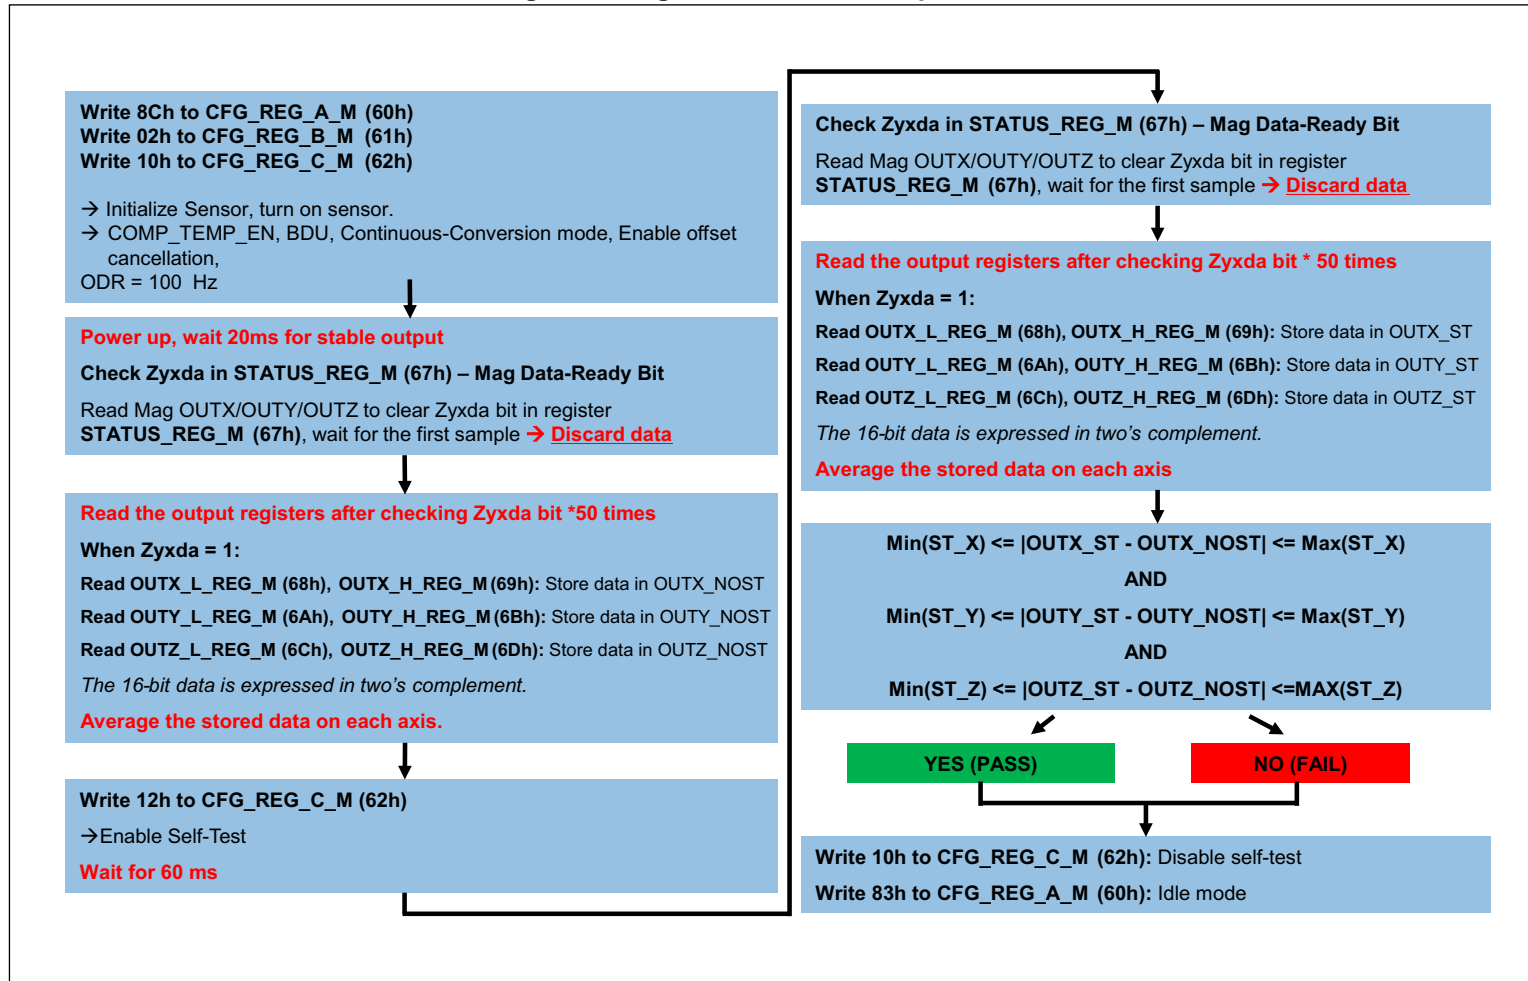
Write 8Ch to CFG_REG_A_M (60h)
Write 02h to CFG_REG_B_M (61h)
Write 10h to CFG_REG_C_M (62h)

→ Initialize Sensor, turn on sensor.
→ COMP_TEMP_EN, BDU, Continuous-Conversion mode, Enable offset cancellation,
ODR = 100 Hz

Power up, wait 20ms for stable output

Check Zyxda in STATUS_REG_M (67h) – Mag Data-Ready Bit

Read Mag OUTX/OUTY/OUTZ to clear Zyxda bit in register STATUS_REG_M (67h), wait for the first sample → Discard data

Read the output registers after checking Zyxda bit *50 times

When Zyxda = 1:

Read OUTX_L_REG_M (68h), OUTX_H_REG_M (69h): Store data in OUTX_NOST

Read OUTY_L_REG_M (6Ah), OUTY_H_REG_M (6Bh): Store data in OUTY_NOST

Read OUTZ_L_REG_M (6Ch), OUTZ_H_REG_M (6Dh): Store data in OUTZ_NOST

The 16-bit data is expressed in two's complement.

Average the stored data on each axis.

Write 12h to CFG_REG_C_M (62h)

→Enable Self-Test

Wait for 60 ms

Check Zyxda in STATUS_REG_M (67h) – Mag Data-Ready Bit

Read Mag OUTX/OUTY/OUTZ to clear Zyxda bit in register STATUS_REG_M (67h), wait for the first sample → Discard data

Read the output registers after checking Zyxda bit * 50 times

When Zyxda = 1:

Read OUTX_L_REG_M (68h), OUTX_H_REG_M (69h): Store data in OUTX_ST

Read OUTY_L_REG_M (6Ah), OUTY_H_REG_M (6Bh): Store data in OUTY_ST

Read OUTZ_L_REG_M (6Ch), OUTZ_H_REG_M (6Dh): Store data in OUTZ_ST

The 16-bit data is expressed in two's complement.

Average the stored data on each axis

Min(ST_X) <= |OUTX_ST - OUTX_NOST| <= Max(ST_X)

AND

Min(ST_Y) <= |OUTY_ST - OUTY_NOST| <= Max(ST_Y)

AND

Min(ST_Z) <= |OUTZ_ST - OUTZ_NOST| <=MAX(ST_Z)

YES (PASS)

NO (FAIL)

Write 10h to CFG_REG_C_M (62h): Disable self-test

Write 83h to CFG_REG_A_M (60h): Idle mode